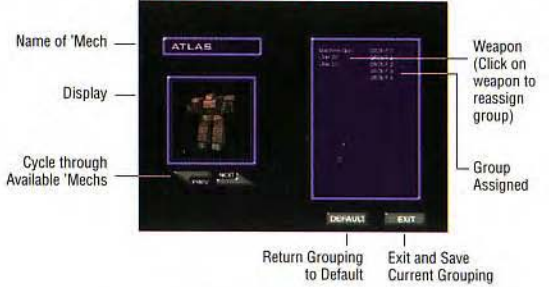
Name of 'Mech

ATLAS

Display

Cycle through Available 'Mechs

PREV

NEXT

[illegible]

DEFAULT

EXIT

Weapon (Click on weapon to reassign group)

Group Assigned

Return Grouping to Default

Exit and Save Current Grouping